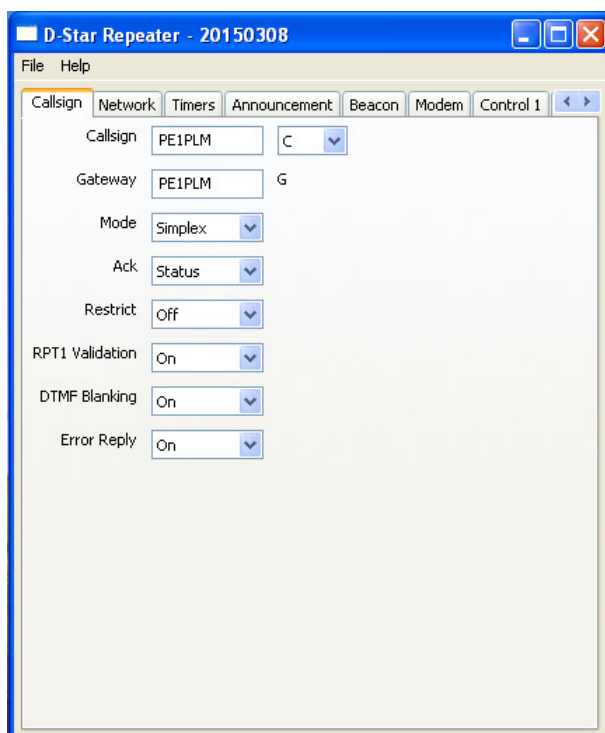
D-Star Repeater - 20150308

File Help

Callsign | Network | Timers | Announcement | Beacon | Modem | Control 1

Callsign PE1PLM C

Gateway PE1PLM G

Mode Simplex

Ack Status

Restrict Off

RPT1 Validation On

DTMF Blanking On

Error Reply On